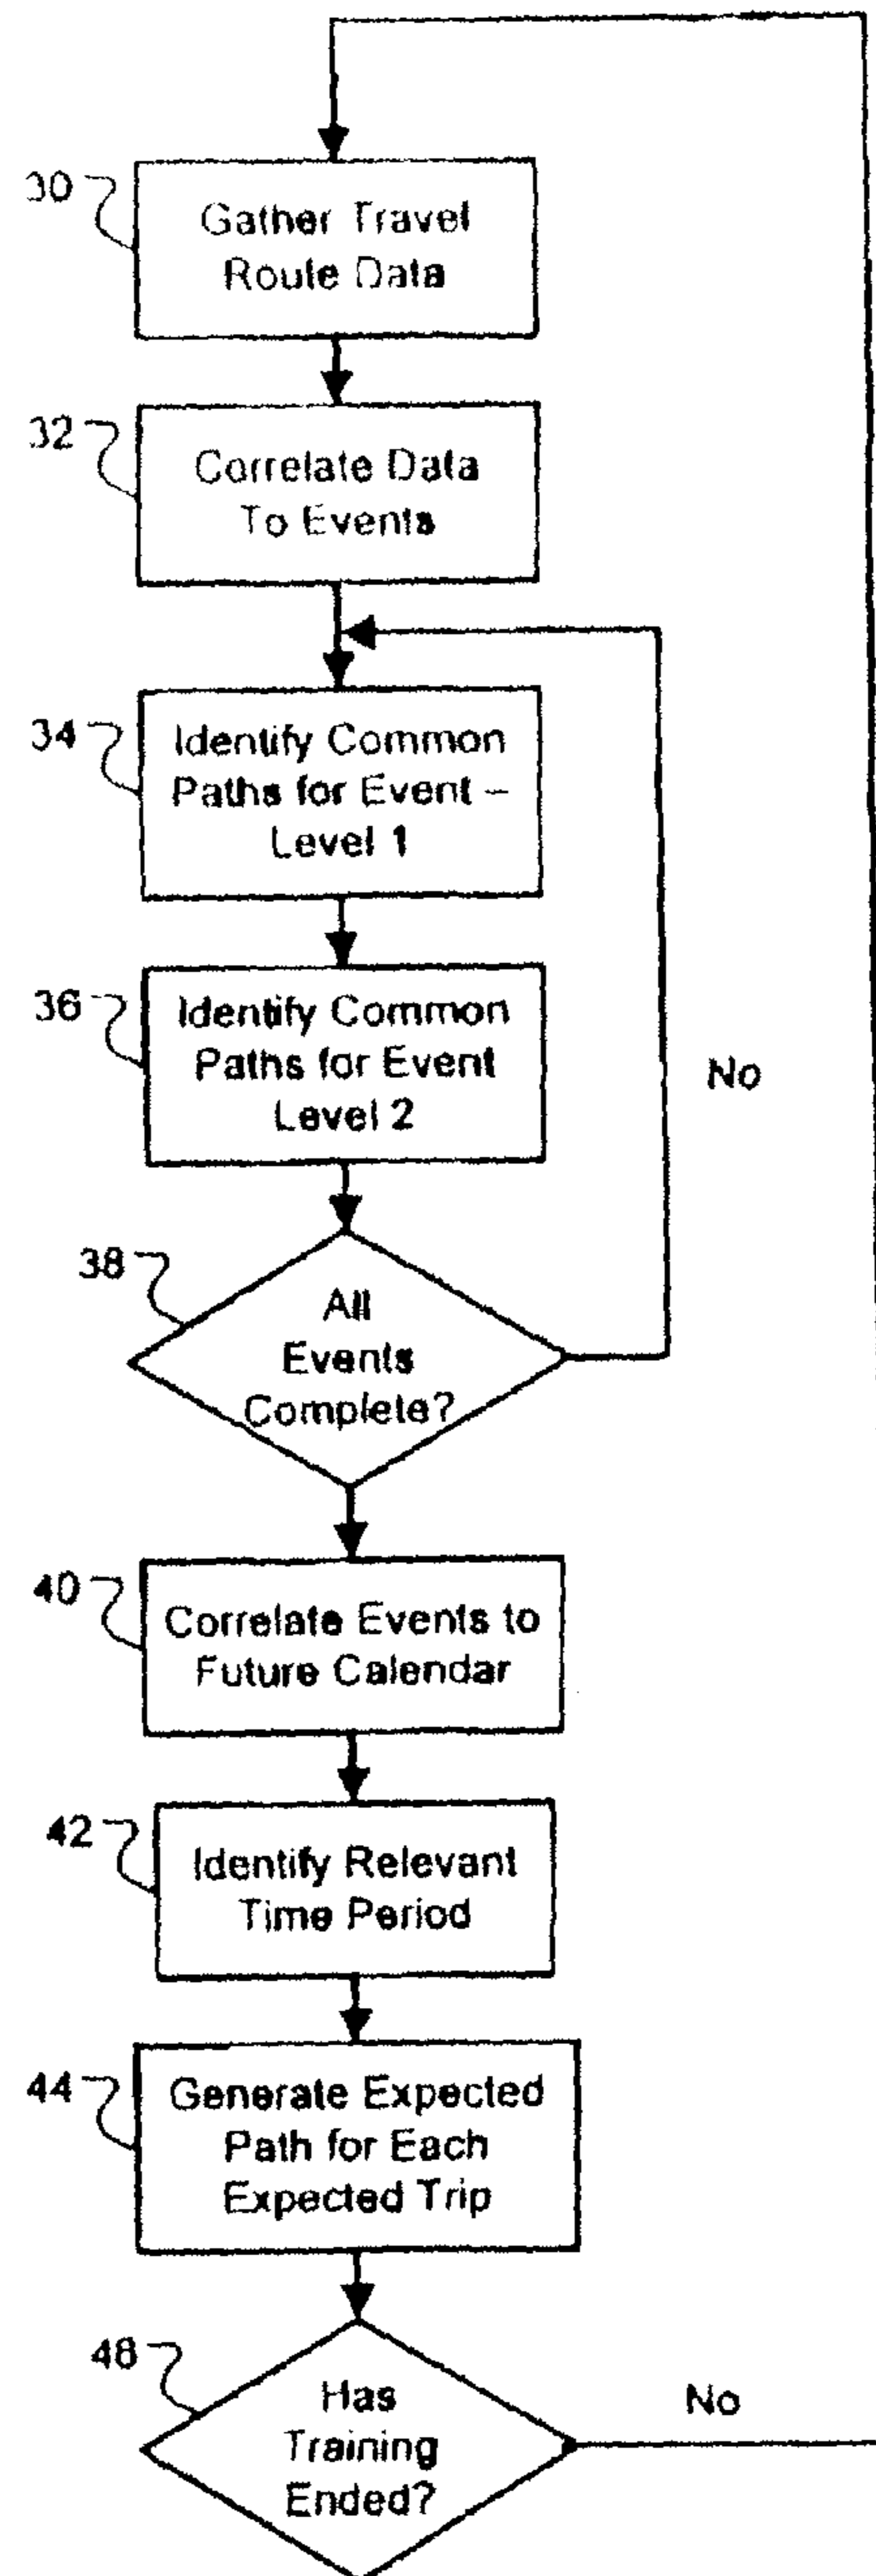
30
Gather Travel Route Data

32
Correlate Data To Events

34
Identify Common Paths for Event – Level 1

36
Identify Common Paths for Event Level 2

No

38
All Events Complete?

40
Correlate Events to Future Calendar

42
Identify Relevant Time Period

44
Generate Expected Path for Each Expected Trip

48
Has Training Ended?

No